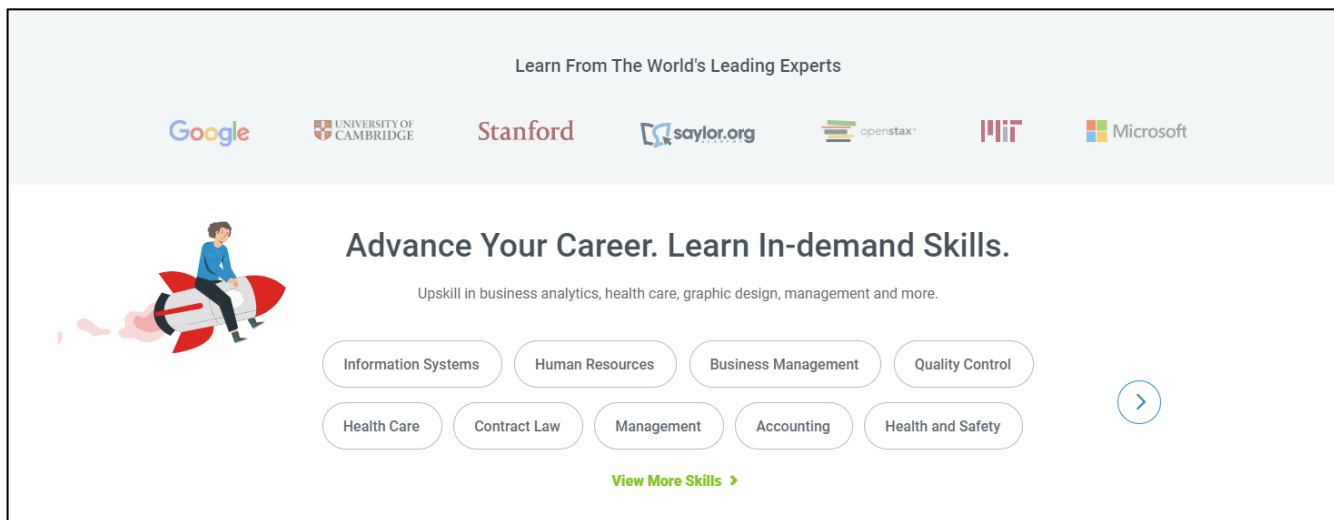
Learn From The World's Leading Experts

Google UNIVERSITY OF CAMBRIDGE Stanford saylor.org openstax MIT Microsoft

Advance Your Career. Learn In-demand Skills.

Upskill in business analytics, health care, graphic design, management and more.

Information Systems
Human Resources
Business Management
Quality Control
Health Care
Contract Law
Management
Accounting
Health and Safety

View More Skills >